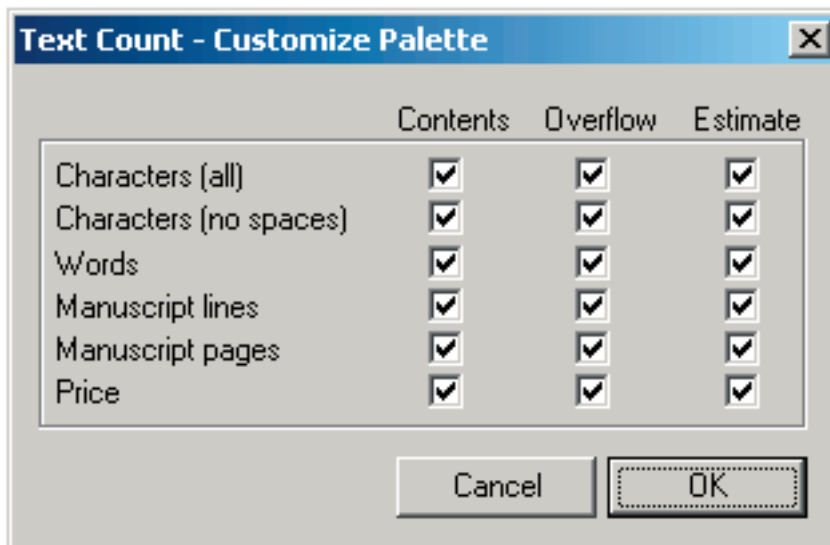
Text Count - Customize Palette

| | Contents | Overflow | Estimate |
|---|---|---|---|
| Characters (all) | ☑ | ☑ | ☑ |
| Characters (no spaces) | ☑ | ☑ | ☑ |
| Words | ☑ | ☑ | ☑ |
| Manuscript lines | ☑ | ☑ | ☑ |
| Manuscript pages | ☑ | ☑ | ☑ |
| Price | ☑ | ☑ | ☑ |

Cancel OK